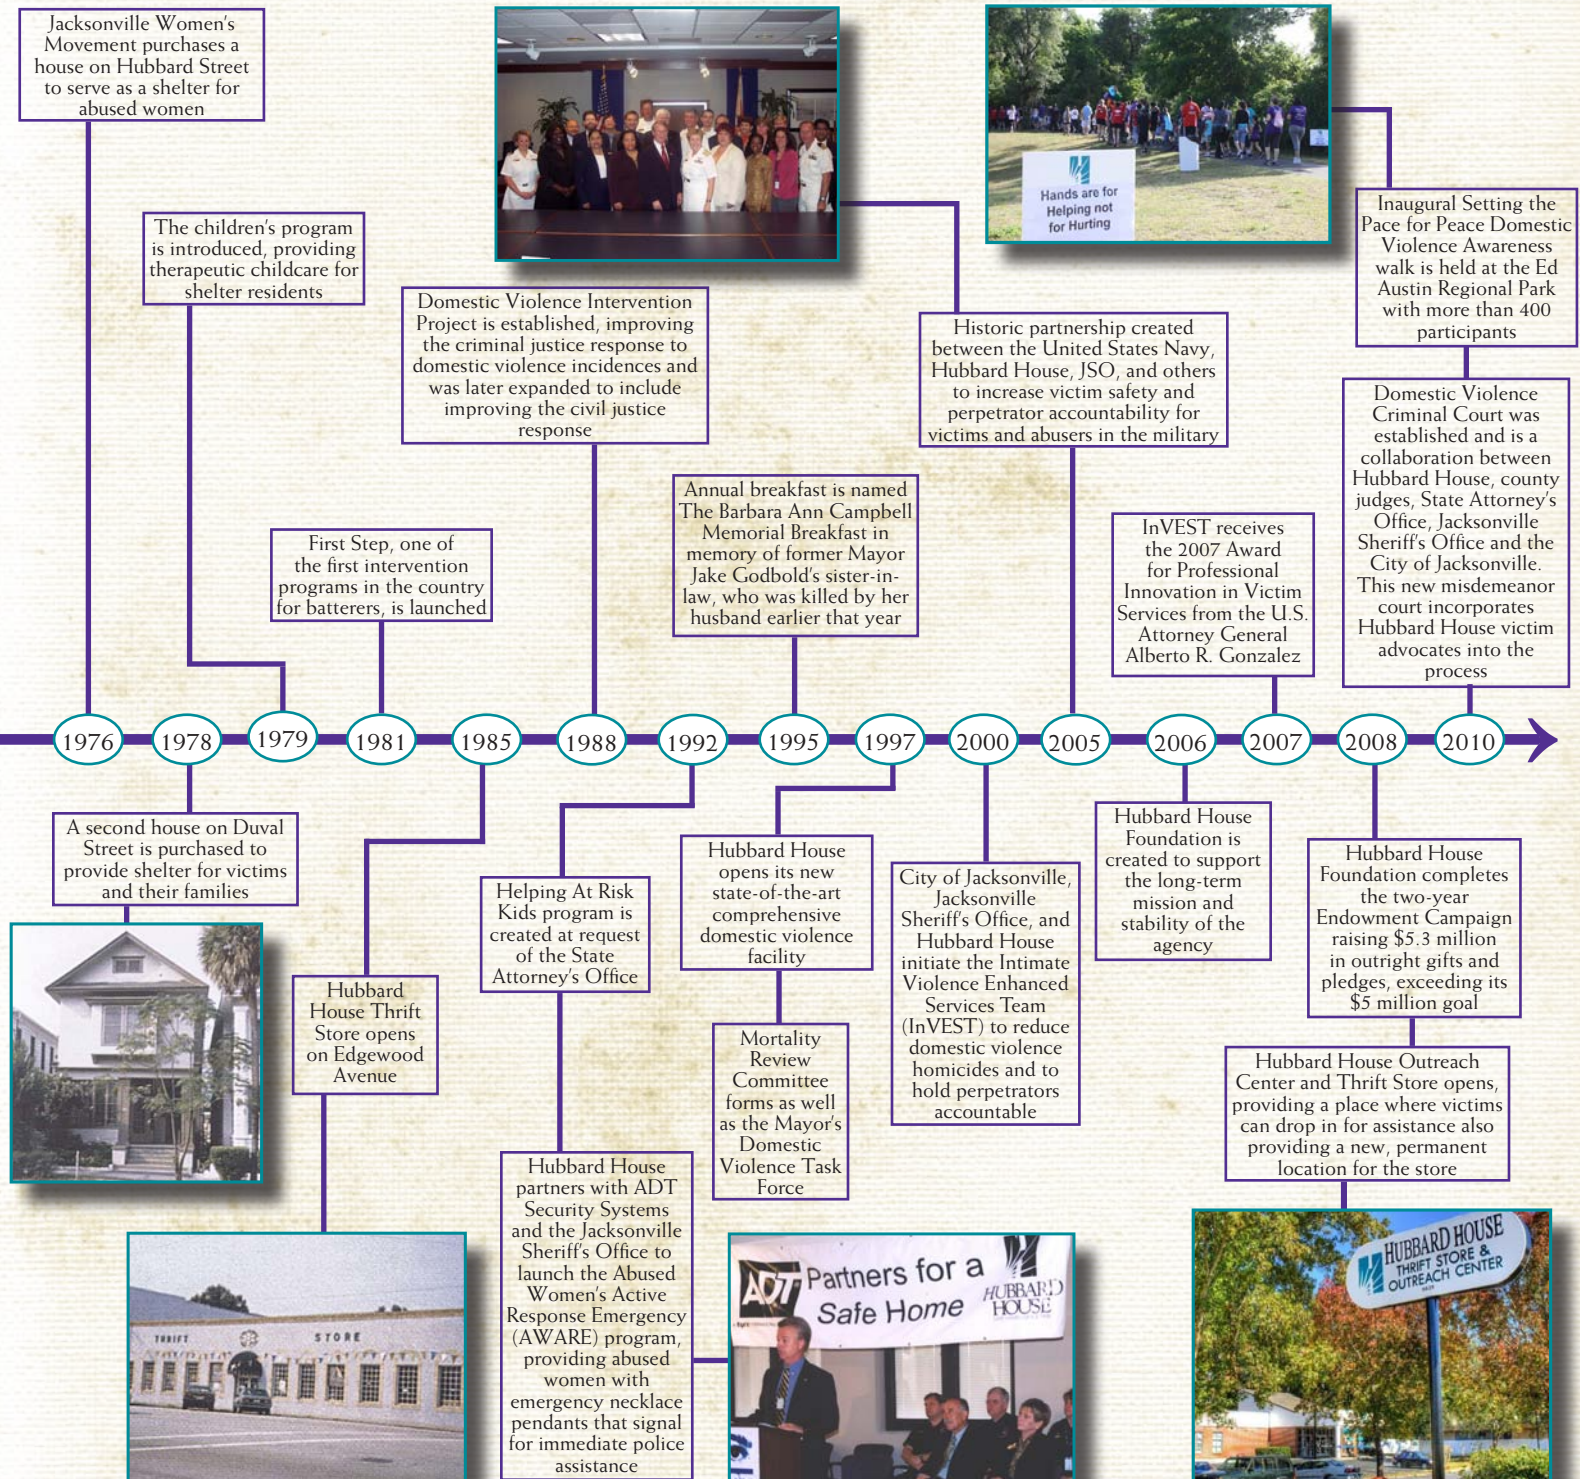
Jacksonville Women's Movement purchases a house on Hubbard Street to serve as a shelter for abused women

The children's program is introduced, providing therapeutic childcare for shelter residents

Domestic Violence Intervention Project is established, improving the criminal justice response to domestic violence incidences and was later expanded to include improving the civil justice response

Hands are for Helping not for Hurting

Inaugural Setting the Pace for Peace Domestic Violence Awareness walk is held at the Ed Austin Regional Park with more than 400 participants

Historic partnership created between the United States Navy, Hubbard House, JSO, and others to increase victim safety and perpetrator accountability for victims and abusers in the military

Domestic Violence Criminal Court was established and is a collaboration between Hubbard House, county judges, State Attorney's Office, Jacksonville Sheriff's Office and the City of Jacksonville. This new misdemeanor court incorporates Hubbard House victim advocates into the process

First Step, one of the first intervention programs in the country for batterers, is launched

Annual breakfast is named The Barbara Ann Campbell Memorial Breakfast in memory of former Mayor Jake Godbold's sister-in-law, who was killed by her husband earlier that year

InVEST receives the 2007 Award for Professional Innovation in Victim Services from the U.S. Attorney General Alberto R. Gonzalez

1976 1978 1979 1981 1985 1988 1992 1995 1997 2000 2005 2006 2007 2008 2010

A second house on Duval Street is purchased to provide shelter for victims and their families

Hubbard House Thrift Store opens on Edgewood Avenue

Helping At Risk Kids program is created at request of the State Attorney's Office

Hubbard House opens its new state-of-the-art comprehensive domestic violence facility

Mortality Review Committee forms as well as the Mayor's Domestic Violence Task Force

City of Jacksonville, Jacksonville Sheriff's Office, and Hubbard House initiate the Intimate Violence Enhanced Services Team (InVEST) to reduce domestic violence homicides and to hold perpetrators accountable

Hubbard House Foundation is created to support the long-term mission and stability of the agency

Hubbard House Foundation completes the two-year Endowment Campaign raising $5.3 million in outright gifts and pledges, exceeding its $5 million goal

Hubbard House Outreach Center and Thrift Store opens, providing a place where victims can drop in for assistance also providing a new, permanent location for the store

THRIFT STORE

Hubbard House partners with ADT Security Systems and the Jacksonville Sheriff's Office to launch the Abused Women's Active Response Emergency (AWARE) program, providing abused women with emergency necklace pendants that signal for immediate police assistance

ADT Partners for a Safe Home HUBBARD HOUSE

HUBBARD HOUSE THRIFT STORE & OUTREACH CENTER